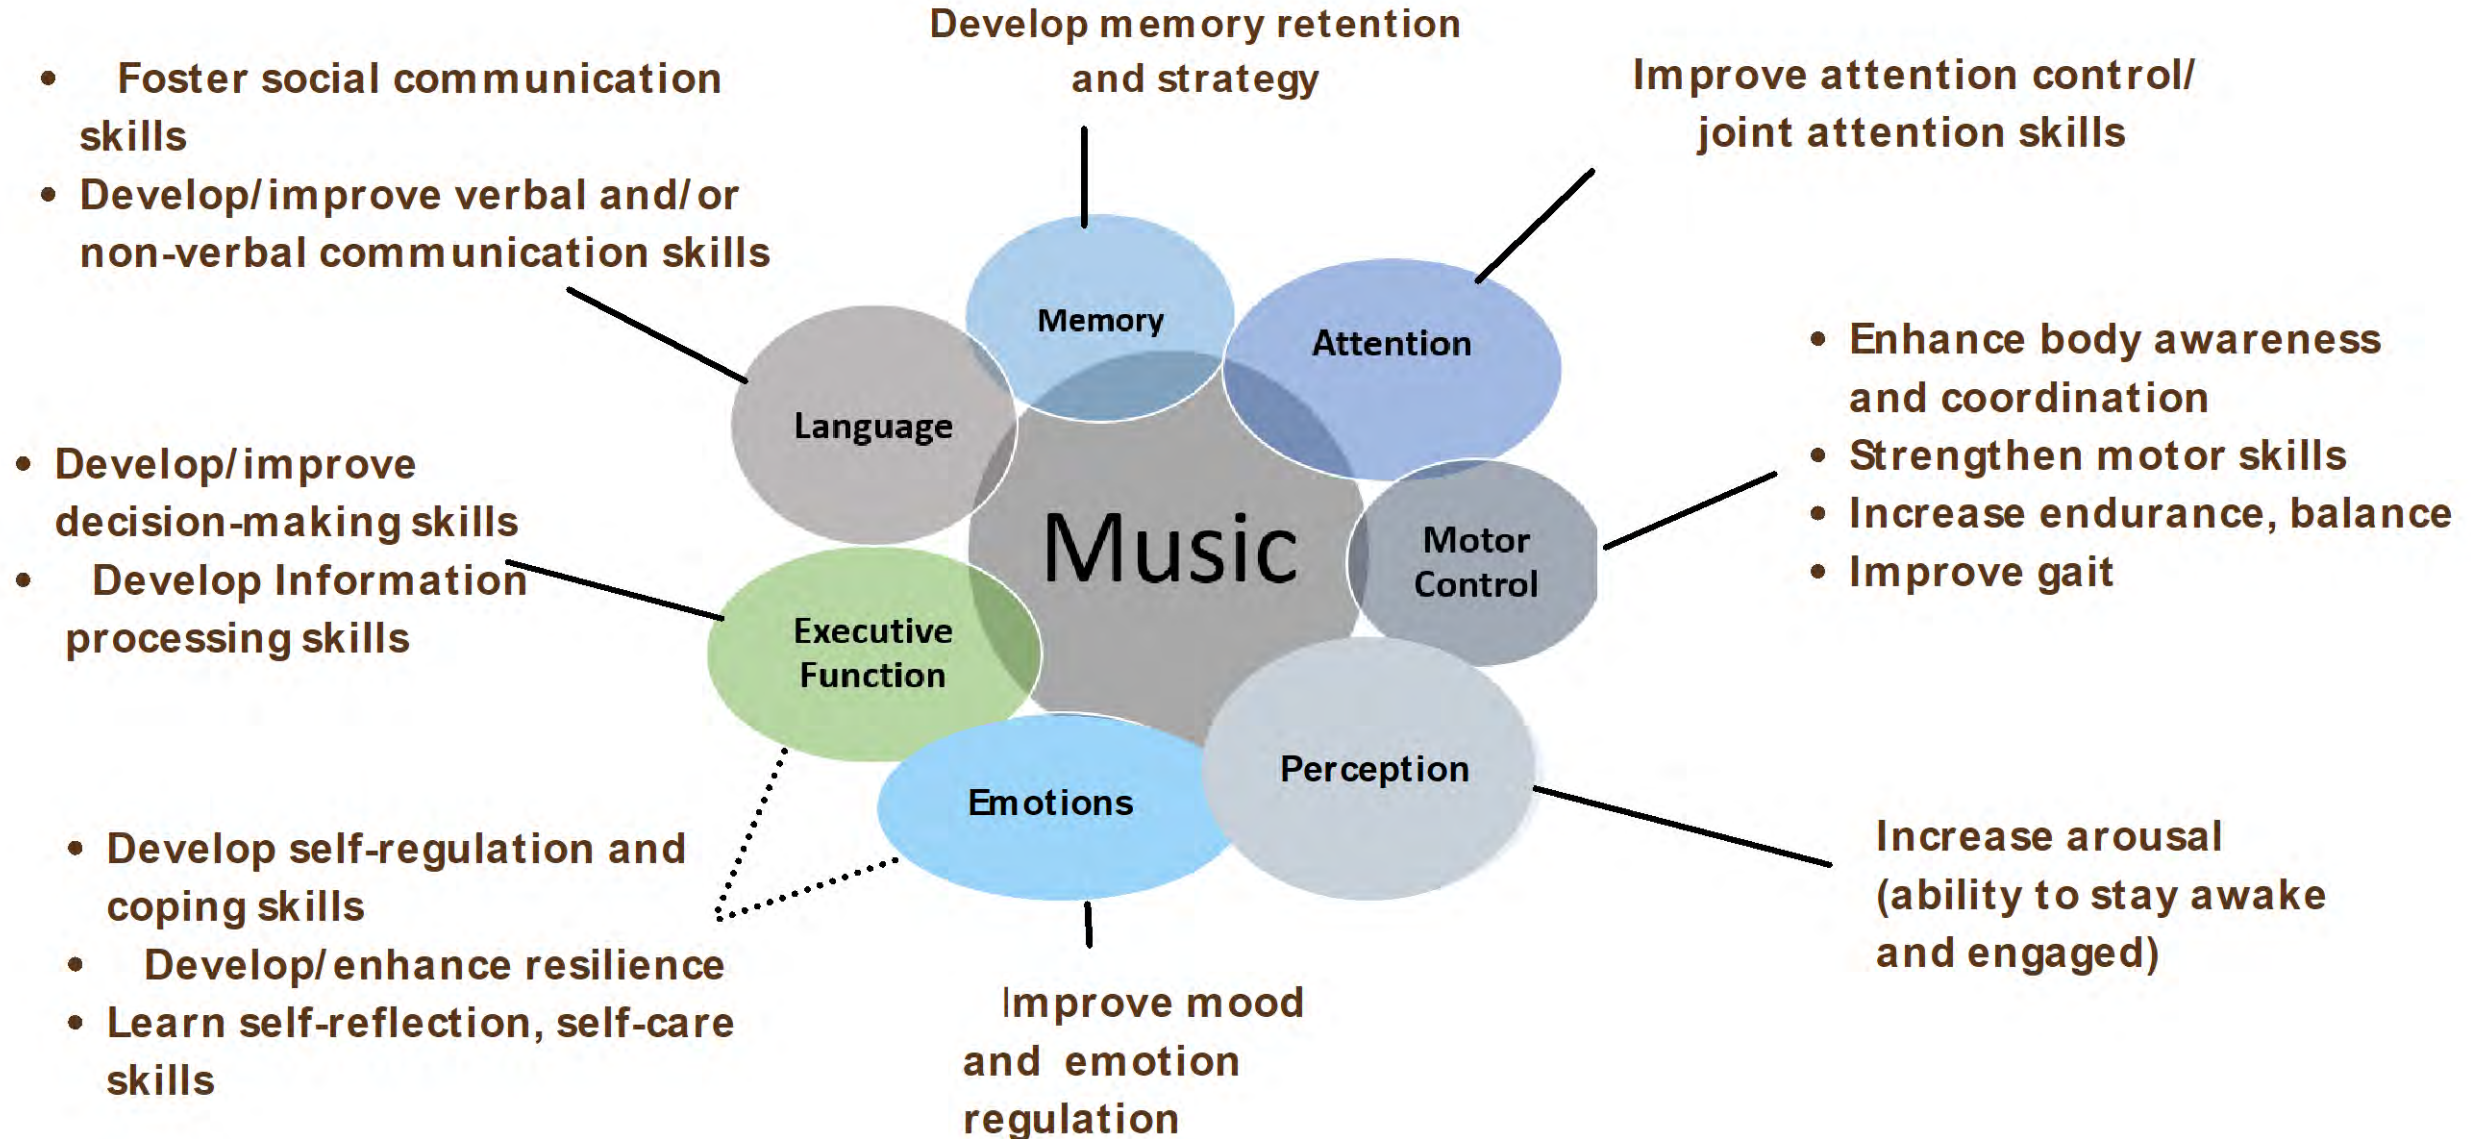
Develop memory retention and strategy

• Foster social communication skills
• Develop/improve verbal and/or non-verbal communication skills

Improve attention control/ joint attention skills

Memory

Attention

Language

• Enhance body awareness and coordination
• Strengthen motor skills
• Increase endurance, balance
• Improve gait

• Develop/improve decision-making skills
• Develop Information processing skills

Music

Motor Control

Executive Function

Perception

Emotions

Increase arousal (ability to stay awake and engaged)

• Develop self-regulation and coping skills
• Develop/enhance resilience
• Learn self-reflection, self-care skills

Improve mood and emotion regulation